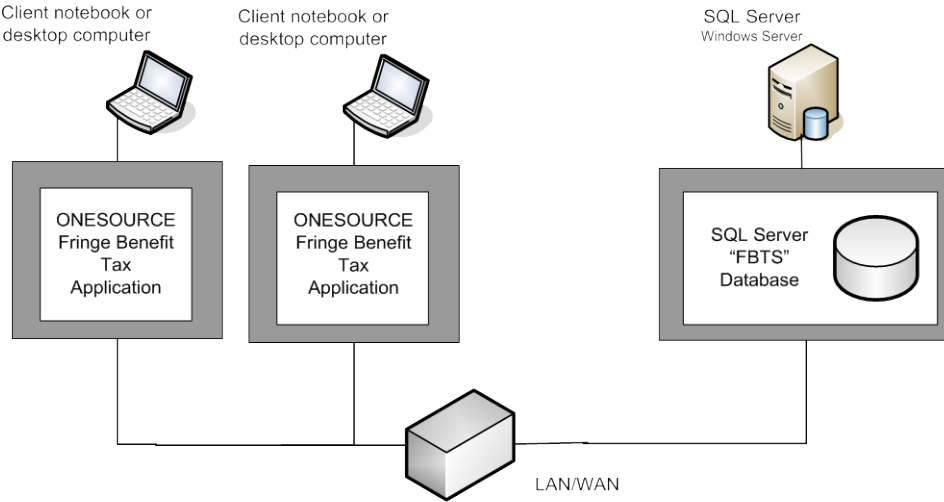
Client notebook or desktop computer

Client notebook or desktop computer

SQL Server
Windows Server

ONESOURCE Fringe Benefit Tax Application

ONESOURCE Fringe Benefit Tax Application

SQL Server "FBTS" Database

LAN/WAN